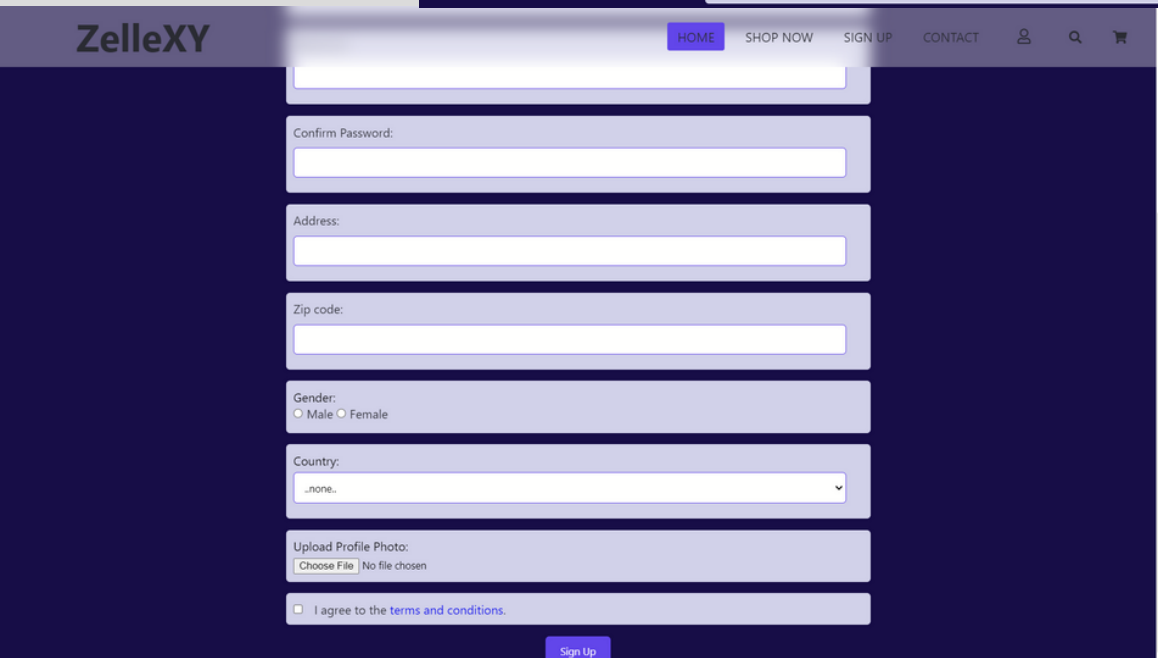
ZelleXY

HOME SHOP NOW SIGN UP CONTACT

Confirm Password:

Address:

Zip code:

Gender:
Male Female

Country:
..none..

Upload Profile Photo:
Choose File No file chosen

I agree to the terms and conditions.

Sign Up